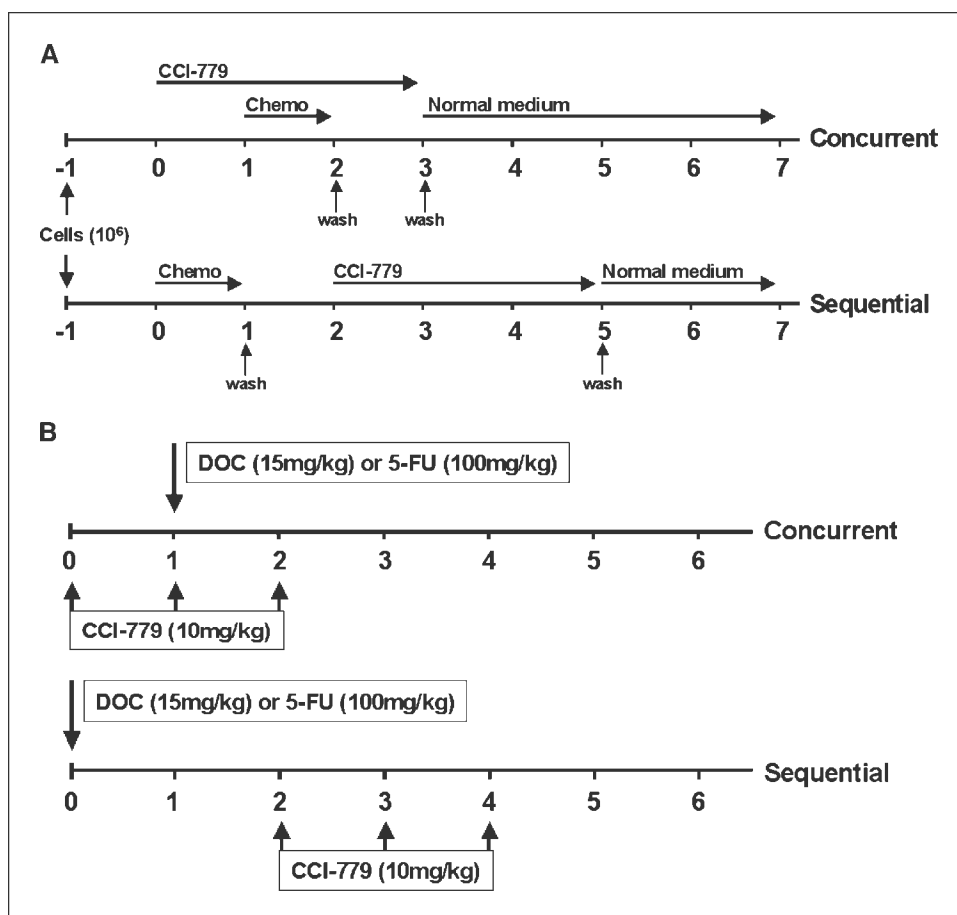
A

CCI-779

Chemo

Normal medium

Concurrent

-1 0 1 2 3 4 5 6 7

wash

wash

Cells ($10^6$)

Chemo

CCI-779

Normal medium

Sequential

-1 0 1 2 3 4 5 6 7

wash

wash

B

DOC (15mg/kg) or 5-FU (100mg/kg)

Concurrent

0 1 2 3 4 5 6

CCI-779 (10mg/kg)

DOC (15mg/kg) or 5-FU (100mg/kg)

Sequential

0 1 2 3 4 5 6

CCI-779 (10mg/kg)